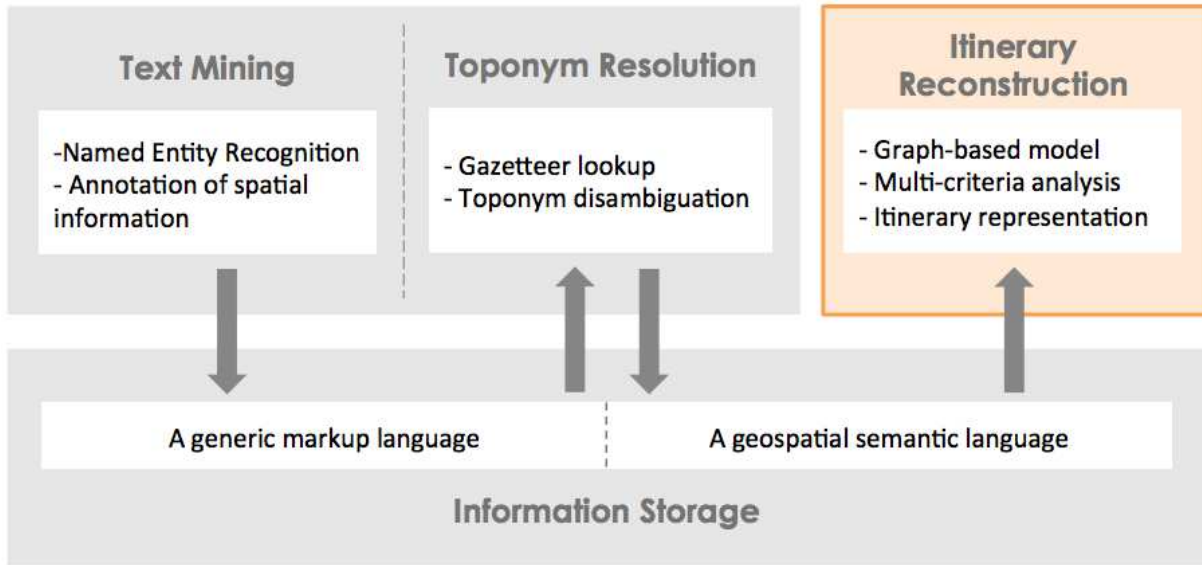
Text Mining

-Named Entity Recognition
- Annotation of spatial information

Toponym Resolution

- Gazetteer lookup
- Toponym disambiguation

Itinerary Reconstruction

- Graph-based model
- Multi-criteria analysis
- Itinerary representation

A generic markup language

A geospatial semantic language

Information Storage